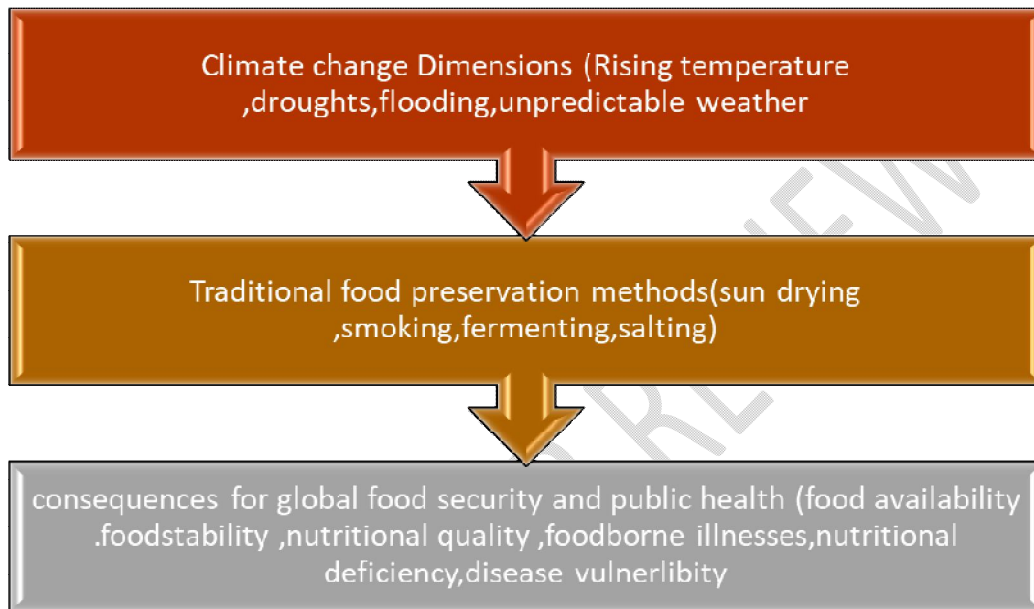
Climate change Dimensions (Rising temperature ,droughts,flooding,unpredictable weather

Traditional food preservation methods(sun drying ,smoking,fermenting,salting)

consequences for global food security and public health (food availability .foodstability ,nutritional quality ,foodborne illnesses,nutritional deficiency,disease vulnerlibity

REVIEW